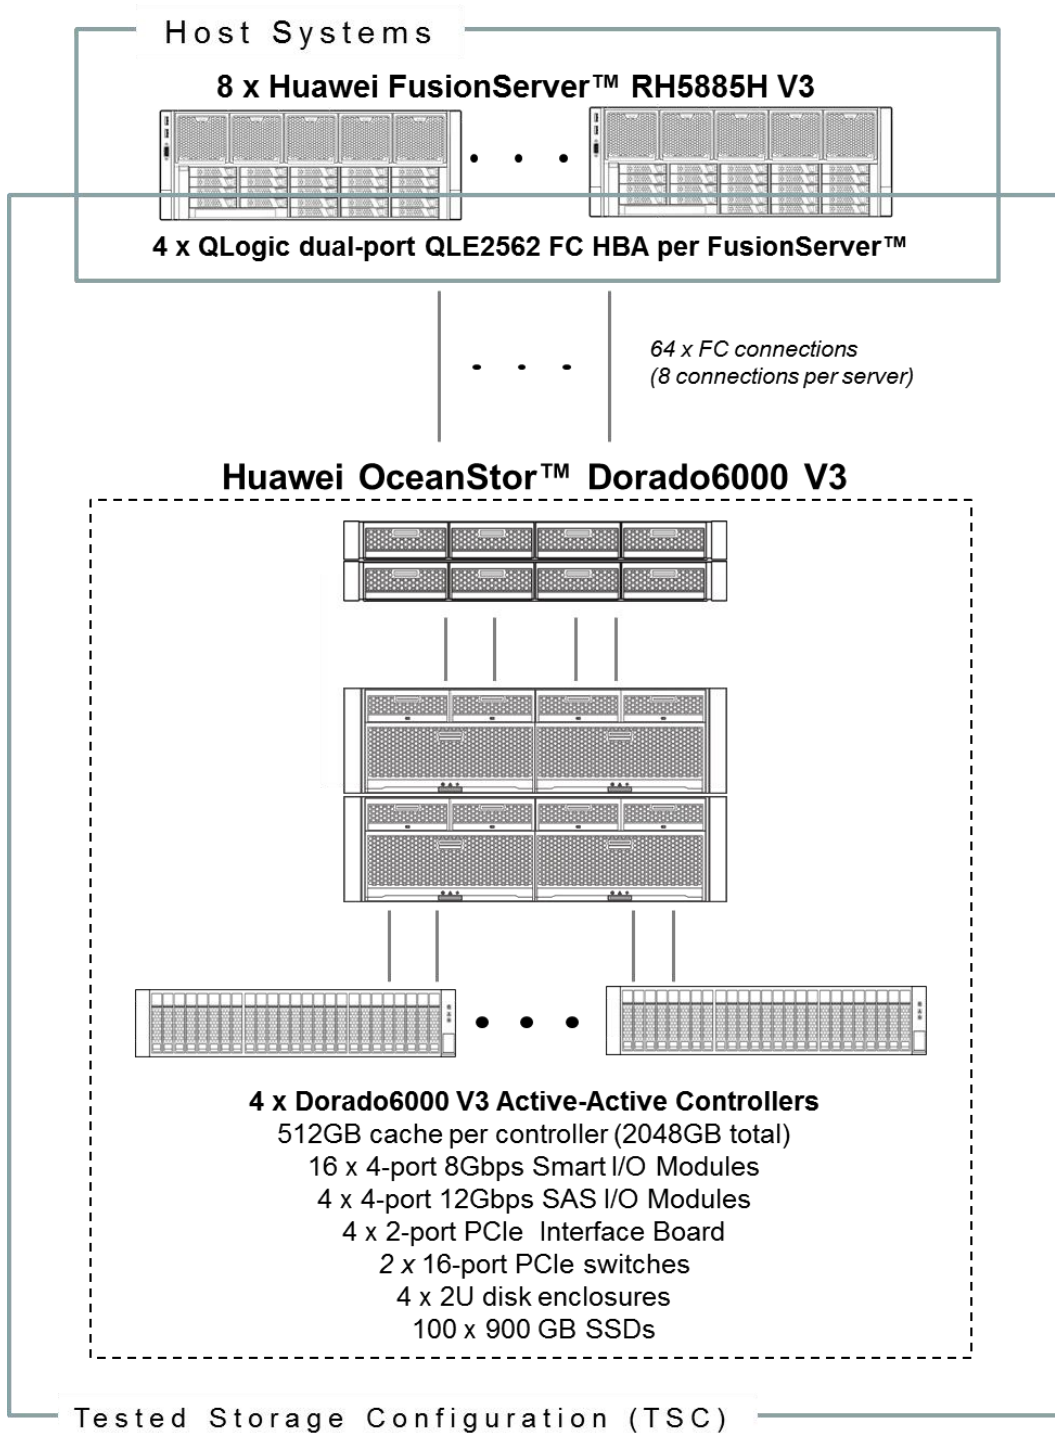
Host Systems

8 x Huawei FusionServer™ RH5885H V3

4 x QLogic dual-port QLE2562 FC HBA per FusionServer™

64 x FC connections
(8 connections per server)

Huawei OceanStor™ Dorado6000 V3

4 x Dorado6000 V3 Active-Active Controllers
512GB cache per controller (2048GB total)
16 x 4-port 8Gbps Smart I/O Modules
4 x 4-port 12Gbps SAS I/O Modules
4 x 2-port PCIe Interface Board
2 x 16-port PCIe switches
4 x 2U disk enclosures
100 x 900 GB SSDs

Tested Storage Configuration (TSC)